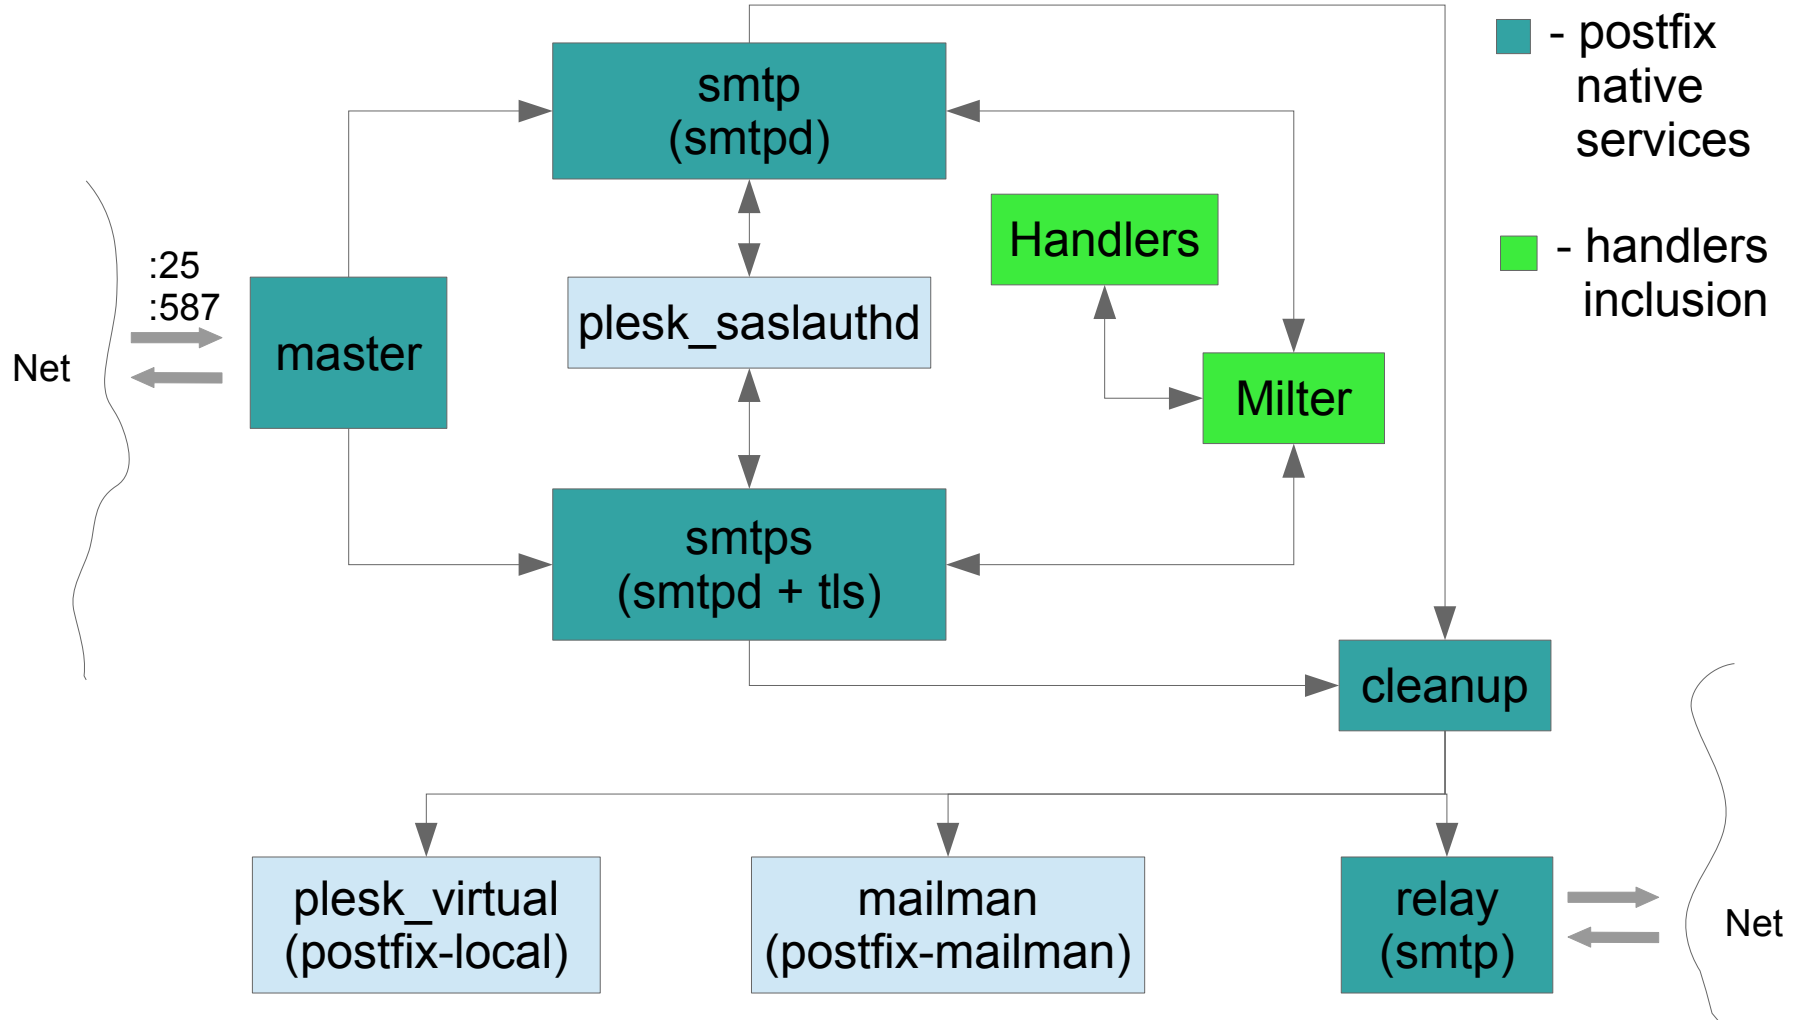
smtp
(smtpd)

- postfix native services

- handlers inclusion

Handlers

:25
:587

Net

master

plesk_saslauthd

Milter

smtps
(smtpd + tls)

cleanup

plesk_virtual
(postfix-local)

mailman
(postfix-mailman)

relay
(smtp)

Net